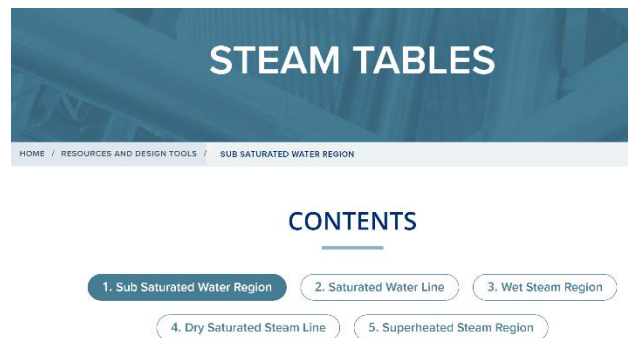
STEAM TABLES

HOME / RESOURCES AND DESIGN TOOLS / SUB SATURATED WATER REGION

CONTENTS

1. Sub Saturated Water Region
2. Saturated Water Line
3. Wet Steam Region
4. Dry Saturated Steam Line
5. Superheated Steam Region